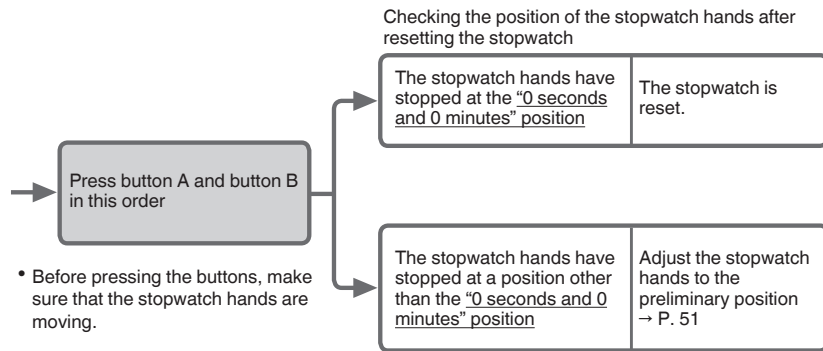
Checking the position of the stopwatch hands after resetting the stopwatch

Press button A and button B in this order

• Before pressing the buttons, make sure that the stopwatch hands are moving.

| The stopwatch hands have stopped at the "0 seconds and 0 minutes" position | The stopwatch is reset. |
|---|---|

| The stopwatch hands have stopped at a position other than the "0 seconds and 0 minutes" position | Adjust the stopwatch hands to the preliminary position → P. 51 |
|---|---|